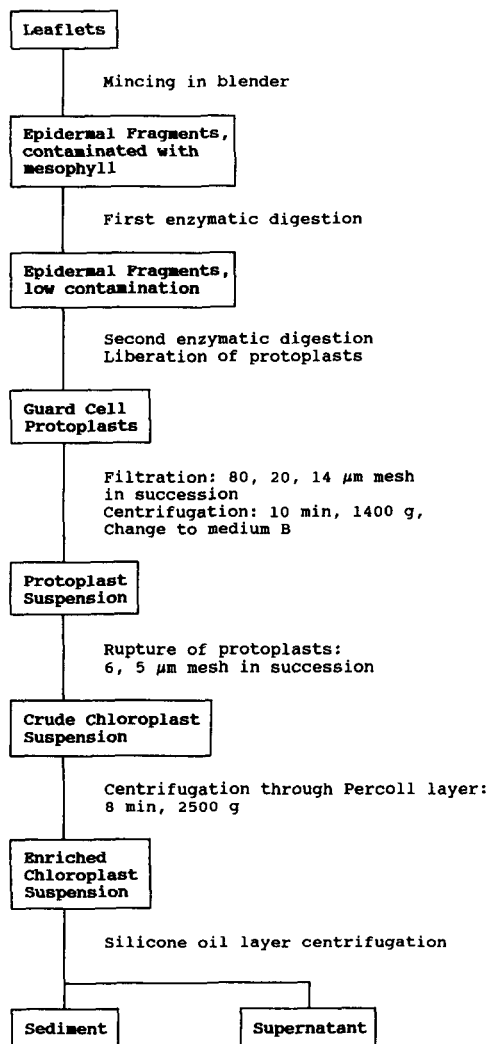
Leaflets

Mincing in blender

Epidermal Fragments, contaminated with mesophyll

First enzymatic digestion

Epidermal Fragments, low contamination

Second enzymatic digestion
Liberation of protoplasts

Guard Cell Protoplasts

Filtration: 80, 20, 14 $\mu$m mesh in succession
Centrifugation: 10 min, 1400 g,
Change to medium B

Protoplast Suspension

Rupture of protoplasts:
6, 5 $\mu$m mesh in succession

Crude Chloroplast Suspension

Centrifugation through Percoll layer:
8 min, 2500 g

Enriched Chloroplast Suspension

Silicone oil layer centrifugation

Sediment

Supernatant